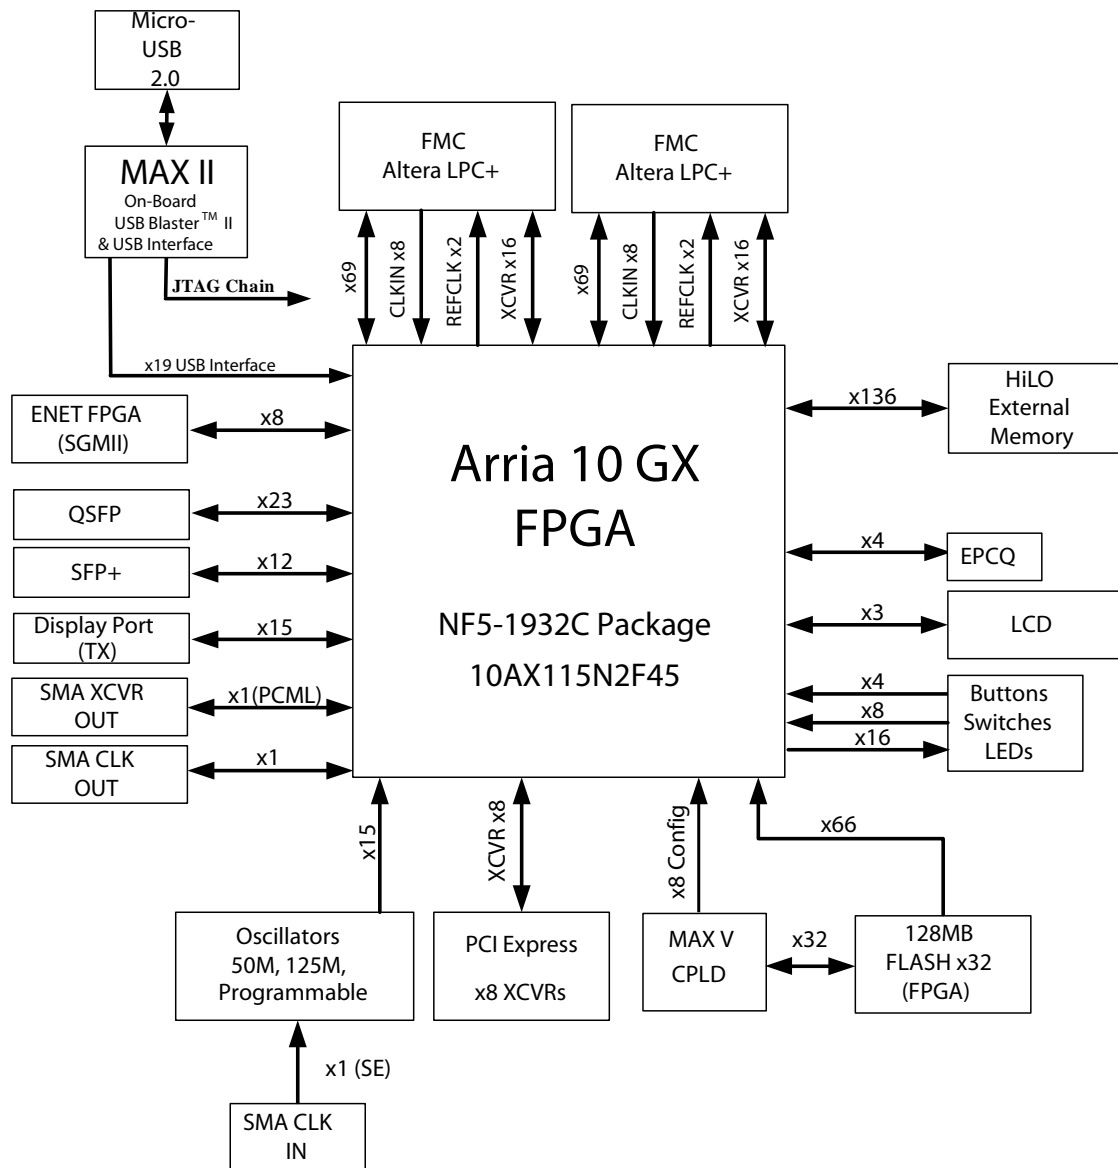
Micro-USB 2.0

MAX II
On-Board
USB Blaster$^{TM}$ II
& USB Interface

JTAG Chain

x19 USB Interface

FMC
Altera LPC+

x69
CLKIN x8
REFCLK x2
XCVR x16

FMC
Altera LPC+

x69
CLKIN x8
REFCLK x2
XCVR x16

ENET FPGA
(SGMII)
x8

QSFP
x23

SFP+
x12

Display Port
(TX)
x15

SMA XCVR
OUT
x1(PCML)

SMA CLK
OUT
x1

Arria 10 GX
FPGA

NF5-1932C Package
10AX115N2F45

x136
HiLO
External
Memory

x4
EPCQ

x3
LCD

x4
x8
x16
Buttons
Switches
LEDs

x15
XCVR x8
x8 Config
x66

Oscillators
50M, 125M,
Programmable

PCI Express
x8 XCVRs

MAX V
CPLD

x32

128MB
FLASH x32
(FPGA)

x1 (SE)

SMA CLK
IN